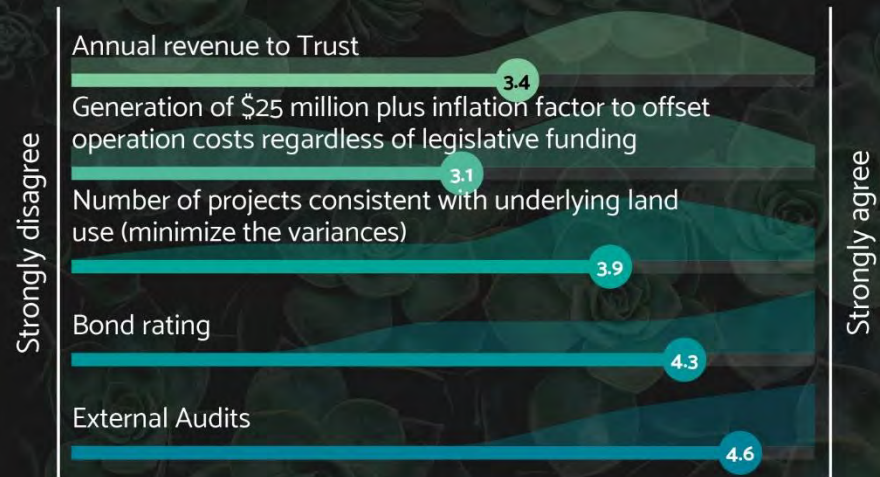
Strongly disagree

Annual revenue to Trust

3.4

Generation of $25 million plus inflation factor to offset operation costs regardless of legislative funding

3.1

Number of projects consistent with underlying land use (minimize the variances)

3.9

Bond rating

4.3

External Audits

4.6

Strongly agree